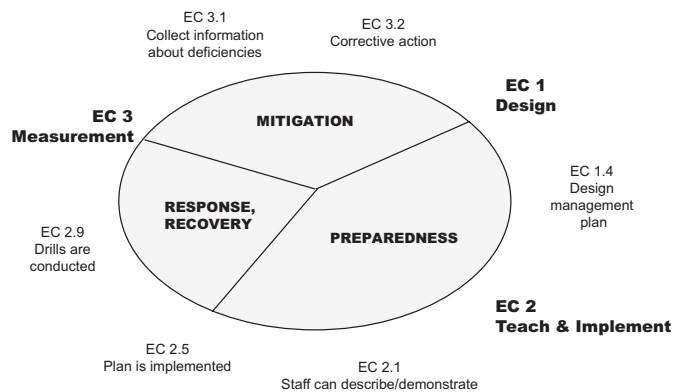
EC 3.1
Collect information about deficiencies

EC 3.2
Corrective action

EC 1
Design

EC 3
Measurement

MITIGATION

EC 1.4
Design management plan

RESPONSE, RECOVERY

PREPAREDNESS

EC 2.9
Drills are conducted

EC 2
Teach & Implement

EC 2.5
Plan is implemented

EC 2.1
Staff can describe/demonstrate